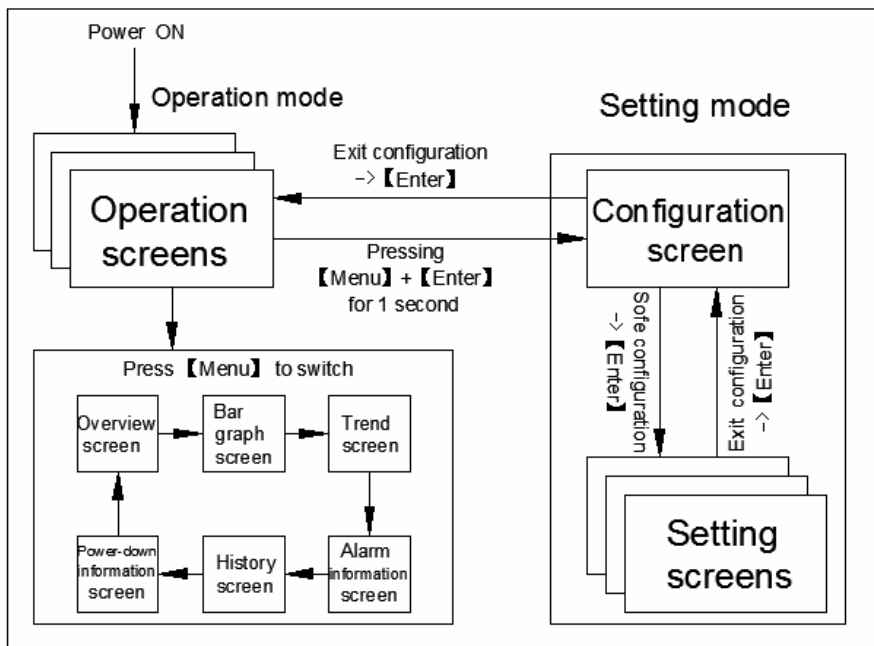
Power ON

Operation mode

Setting mode

Exit configuration ->【Enter】

Operation screens

Configuration screen

Pressing 【Menu】+【Enter】 for 1 second

Sofe configuration ->【Enter】

Exit configuration ->【Enter】

Press 【Menu】 to switch

Overview screen

Bar graph screen

Trend screen

Power-down information screen

History screen

Alarm information screen

Setting screens